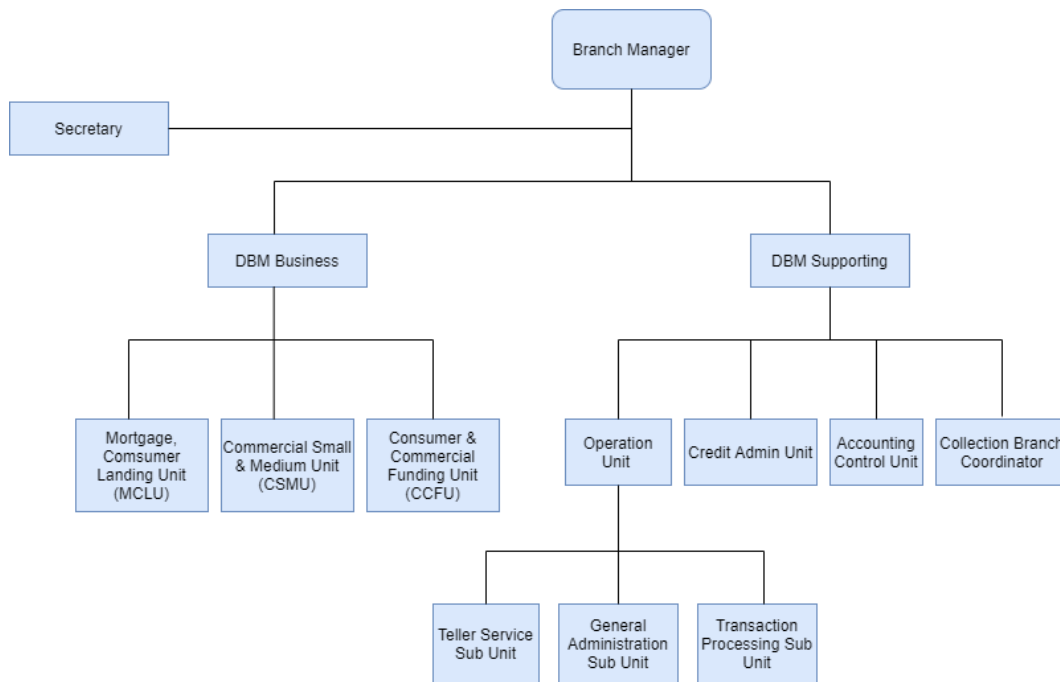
Branch Manager

Secretary

DBM Business

DBM Supporting

Mortgage, Comsumer Landing Unit (MCLU)

Commercial Small & Medium Unit (CSMU)

Consumer & Commercial Funding Unit (CCFU)

Operation Unit

Credit Admin Unit

Accounting Control Unit

Collection Branch Coordinator

Teller Service Sub Unit

General Administration Sub Unit

Transaction Processing Sub Unit